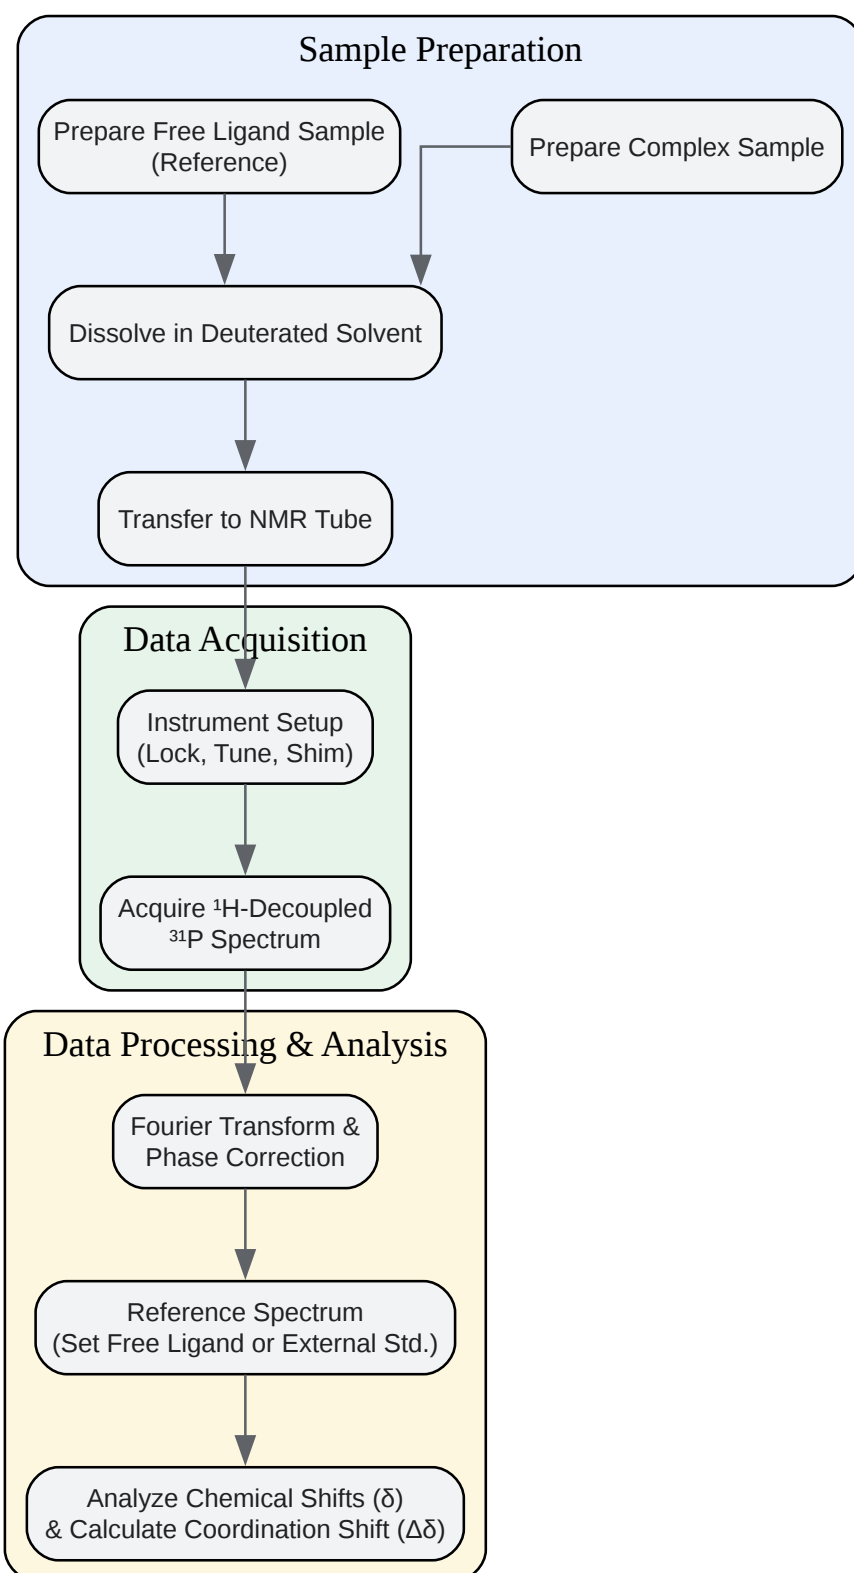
Sample Preparation

Prepare Free Ligand Sample (Reference)

Prepare Complex Sample

Dissolve in Deuterated Solvent

Transfer to NMR Tube

Data Acquisition

Instrument Setup (Lock, Tune, Shim)

Acquire $^{1}$H-Decoupled $^{31}$P Spectrum

Data Processing & Analysis

Fourier Transform & Phase Correction

Reference Spectrum (Set Free Ligand or External Std.)

Analyze Chemical Shifts (δ) & Calculate Coordination Shift (Δδ)